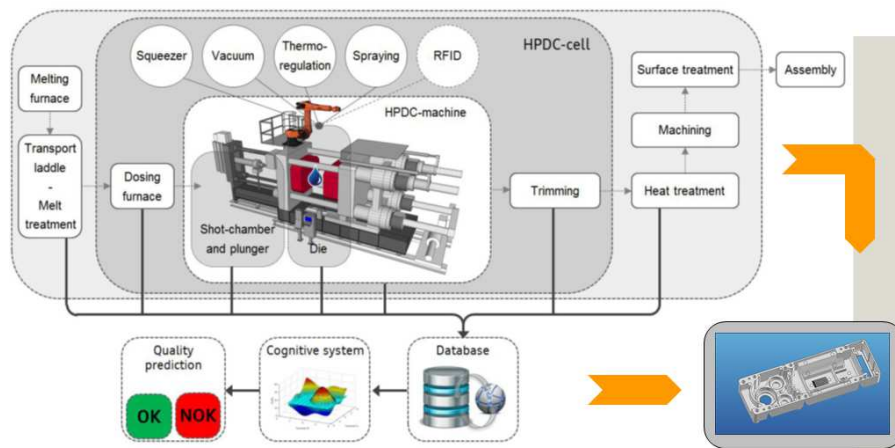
HPDC-cell

Squeezer

Vacuum

Thermo-regulation

Spraying

RFID

HPDC-machine

Melting furnace

Transport laddle - Melt treatment

Dosing furnace

Shot-chamber and plunger

Die

Trimming

Heat treatment

Machining

Surface treatment

Assembly

Quality prediction

OK

NOK

Cognitive system

Database